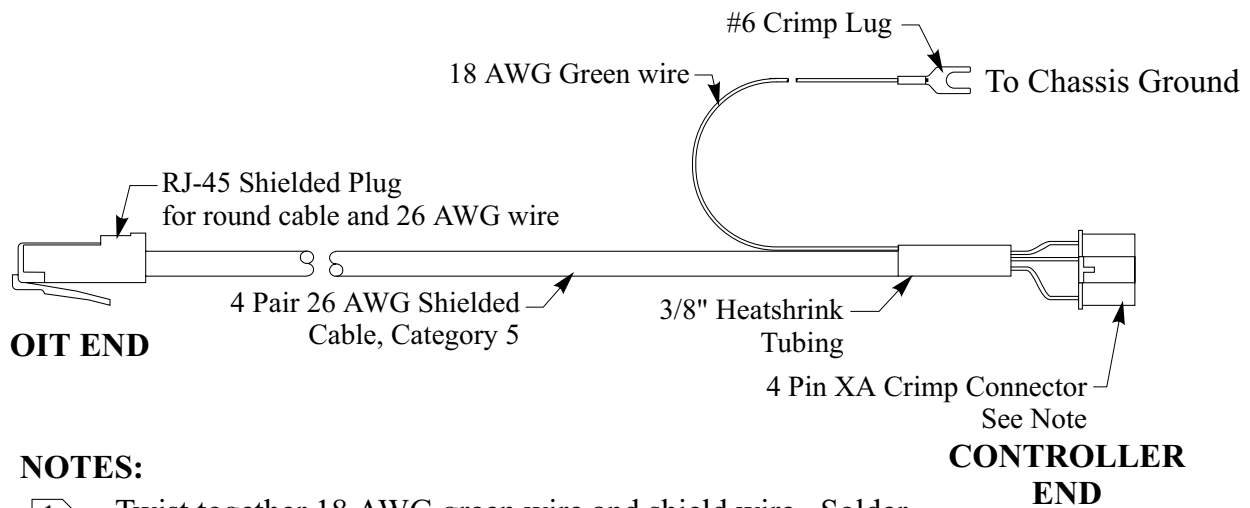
#6 Crimp Lug

18 AWG Green wire

To Chassis Ground

RJ-45 Shielded Plug for round cable and 26 AWG wire

4 Pair 26 AWG Shielded Cable, Category 5

3/8" Heatshrink Tubing

OIT END

4 Pin XA Crimp Connector See Note

CONTROLLER END

NOTES:

1 Twist together 18 AWG green wire and shield wire. Solder